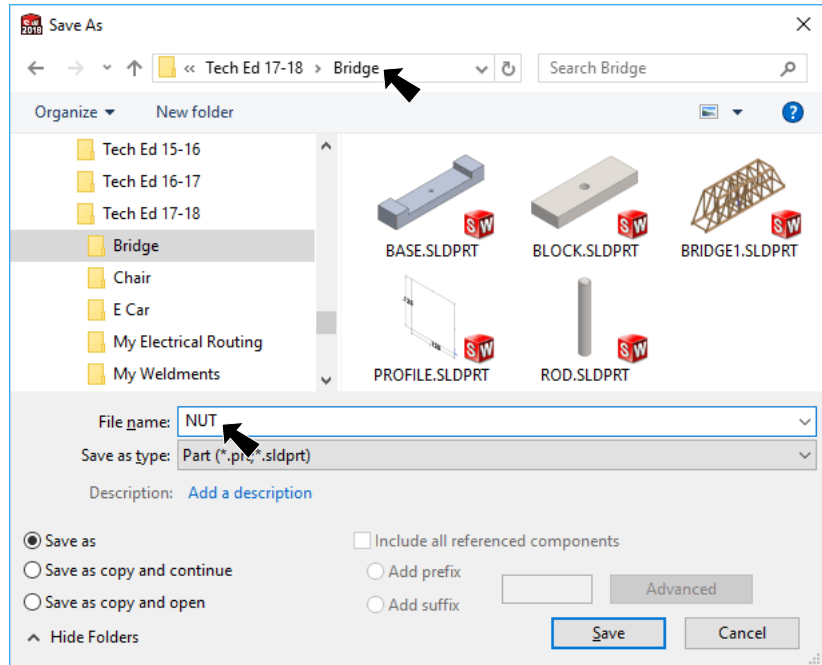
Save As

« Tech Ed 17-18 › Bridge

Search Bridge

Organize ▾ New folder

Tech Ed 15-16
Tech Ed 16-17
Tech Ed 17-18
Bridge
Chair
E Car
My Electrical Routing
My Weldments

BASE.SLDPRT
BLOCK.SLDPRT
BRIDGE1.SLDPRT
PROFILE.SLDPRT
ROD.SLDPRT

File name: NUT
Save as type: Part (*.prt;*.sldprt)

Description: Add a description

Save as
Save as copy and continue
Save as copy and open

Include all referenced components
Add prefix
Add suffix
Advanced

Hide Folders

Save
Cancel